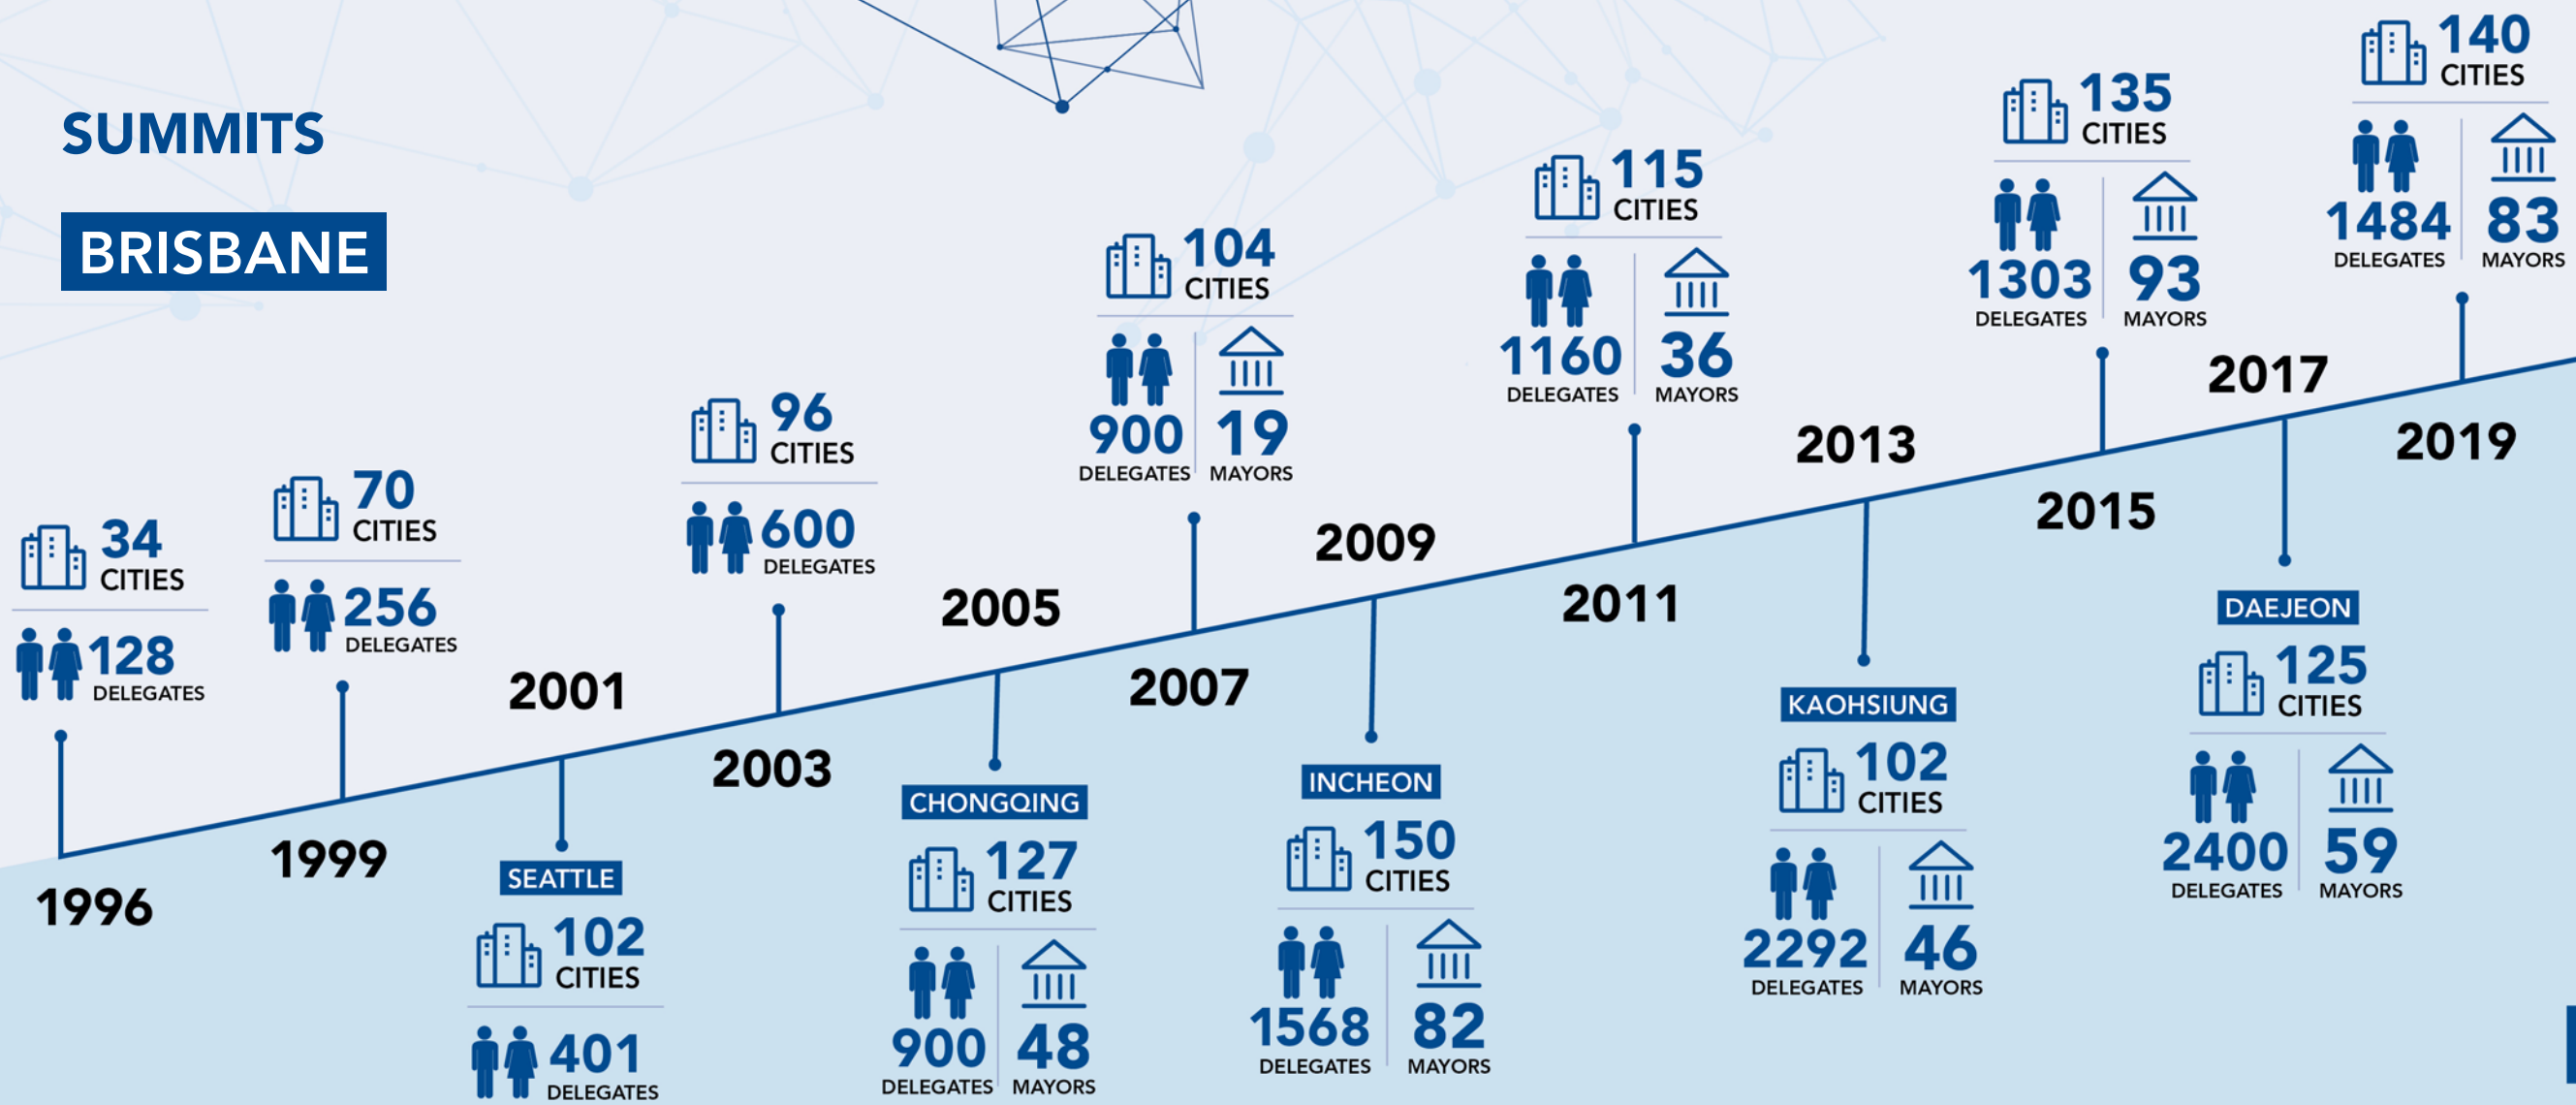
SUMMITS

BRISBANE

1996
34 CITIES
128 DELEGATES

1999
70 CITIES
256 DELEGATES

2001
SEATTLE
102 CITIES
401 DELEGATES

2003
96 CITIES
600 DELEGATES

2005
CHONGQING
127 CITIES
900 DELEGATES
48 MAYORS

2007
104 CITIES
900 DELEGATES
19 MAYORS

2009
INCHEON
150 CITIES
1568 DELEGATES
82 MAYORS

2011
115 CITIES
1160 DELEGATES
36 MAYORS

2013
KAOHSIUNG
102 CITIES
2292 DELEGATES
46 MAYORS

2015
135 CITIES
1303 DELEGATES
93 MAYORS

2017
DAEJEON
125 CITIES
2400 DELEGATES
59 MAYORS

2019
140 CITIES
1484 DELEGATES
83 MAYORS